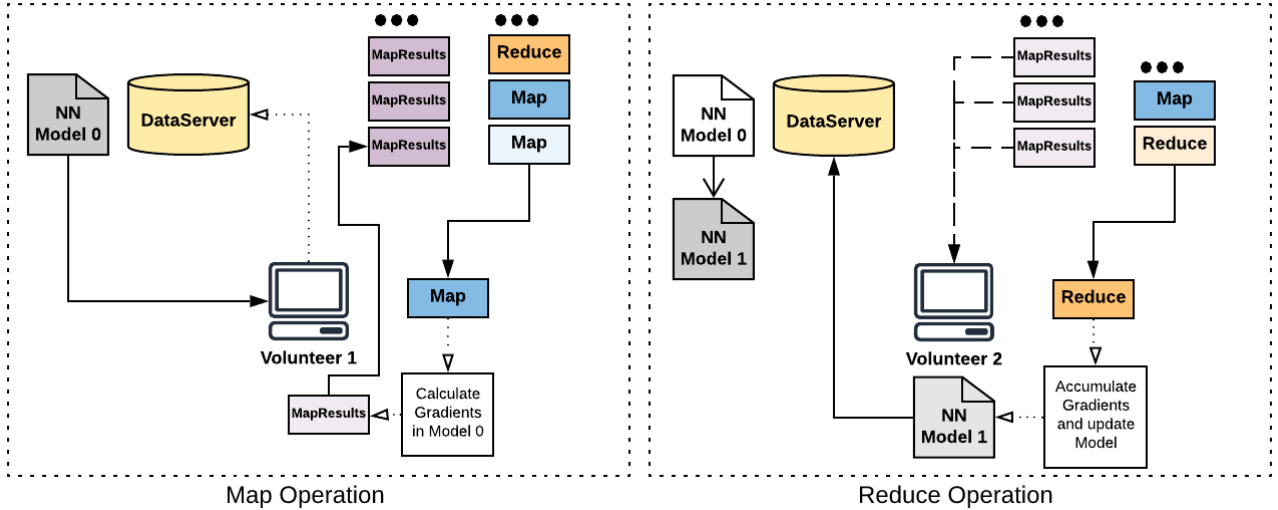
NN Model 0

DataServer

MapResults
MapResults
MapResults

Reduce
Map
Map

Volunteer 1

Map

Calculate Gradients in Model 0

MapResults

Map Operation

NN Model 0

NN Model 1

DataServer

MapResults
MapResults
MapResults

Map
Reduce

Volunteer 2

Reduce

Accumulate Gradients and update Model

NN Model 1

Reduce Operation